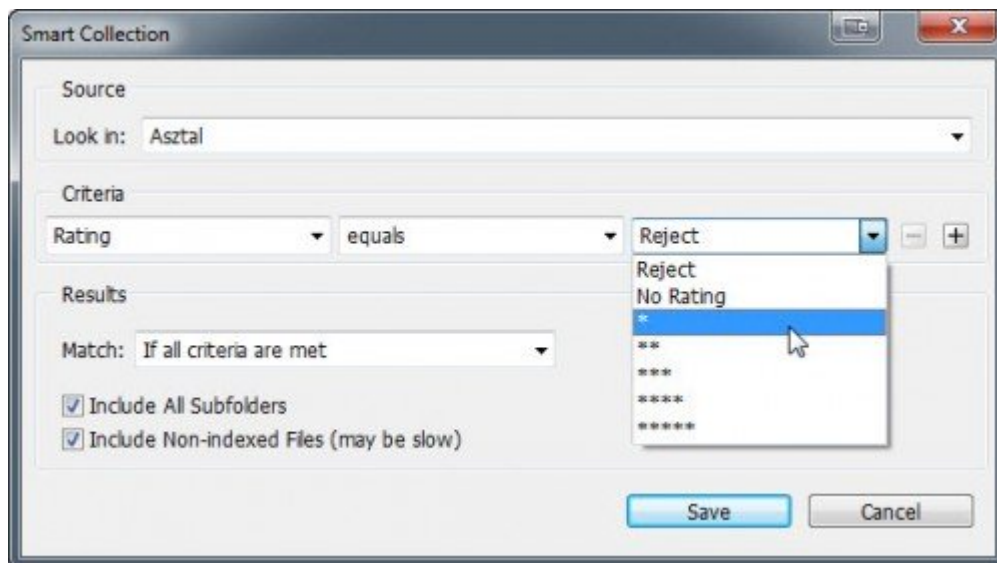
Smart Collection

Source

Look in: Asztal

Criteria

Rating

equals

Reject

Reject
No Rating
*
**
***
****
*****

Results

Match: If all criteria are met

Include All Subfolders

Include Non-indexed Files (may be slow)

Save

Cancel